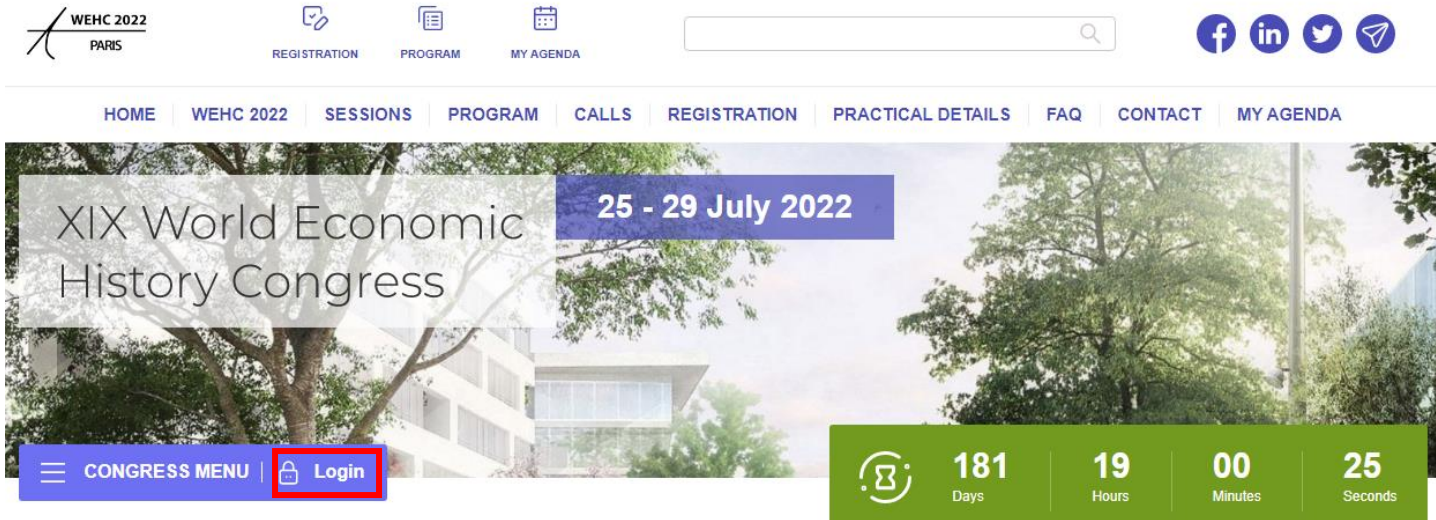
WEHC 2022
PARIS

REGISTRATION PROGRAM MY AGENDA

HOME | WEHC 2022 | SESSIONS | PROGRAM | CALLS | REGISTRATION | PRACTICAL DETAILS | FAQ | CONTACT | MY AGENDA

XIX World Economic History Congress

25 - 29 July 2022

CONGRESS MENU | Login

181 Days
19 Hours
00 Minutes
25 Seconds